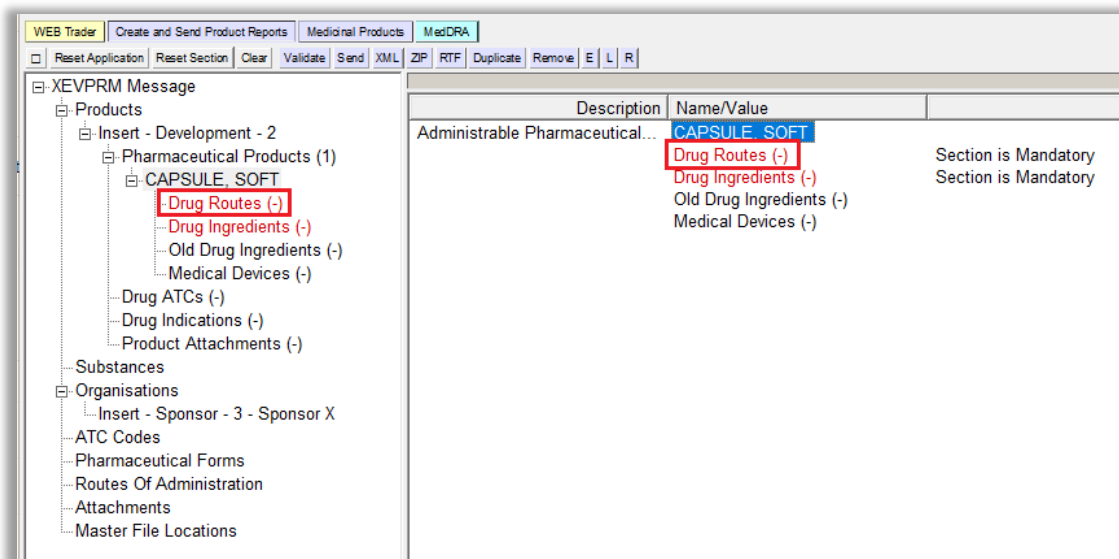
WEB Trader | Create and Send Product Reports | Medicinal Products | MedDRA

Reset Application | Reset Section | Clear | Validate | Send | XML | ZIP | RTF | Duplicate | Remove | E | L | R

XEVPRM Message
Products
Insert - Development - 2
Pharmaceutical Products (1)
CAPSULE, SOFT
Drug Routes (-)
Drug Ingredients (-)
Old Drug Ingredients (-)
Medical Devices (-)
Drug ATCs (-)
Drug Indications (-)
Product Attachments (-)
Substances
Organisations
Insert - Sponsor - 3 - Sponsor X
ATC Codes
Pharmaceutical Forms
Routes Of Administration
Attachments
Master File Locations

| Description | Name/Value | |
|---|---|---|
| Administrable Pharmaceutical... | CAPSULE, SOFT | |
| | Drug Routes (-) | Section is Mandatory |
| | Drug Ingredients (-) | Section is Mandatory |
| | Old Drug Ingredients (-) | |
| | Medical Devices (-) | |